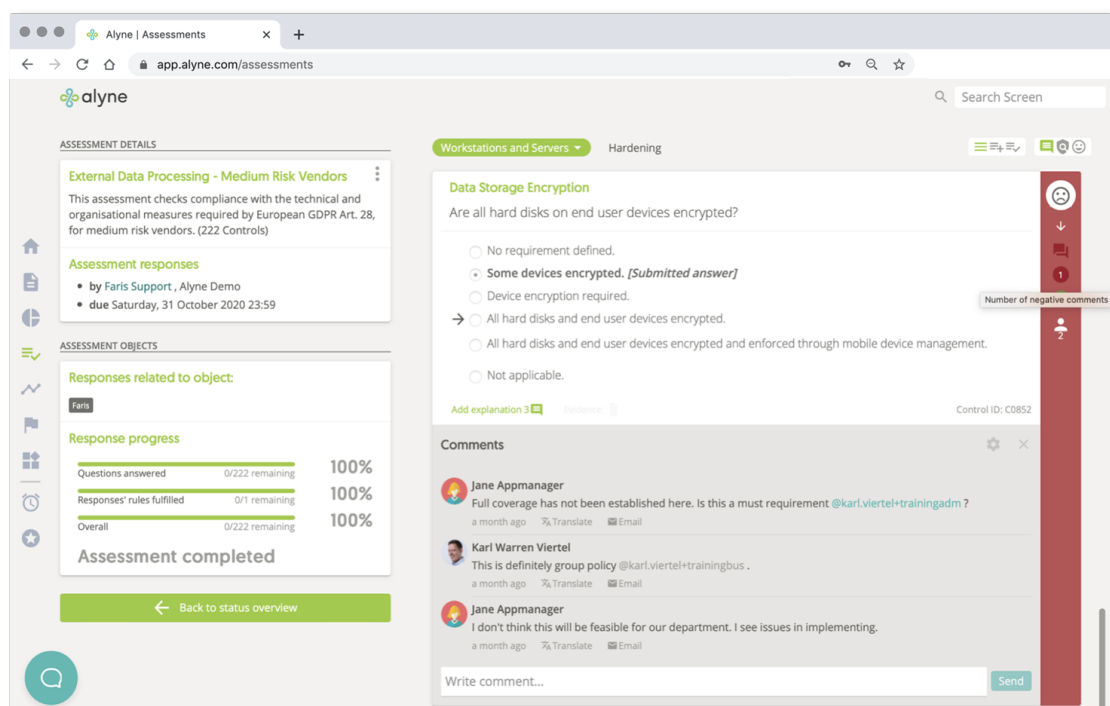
Alyne | Assessments

app.alyne.com/assessments

alyne

Search Screen

ASSESSMENT DETAILS

External Data Processing - Medium Risk Vendors

This assessment checks compliance with the technical and organisational measures required by European GDPR Art. 28, for medium risk vendors. (222 Controls)

Assessment responses

• by Faris Support , Alyne Demo
• due Saturday, 31 October 2020 23:59

ASSESSMENT OBJECTS

Responses related to object:

Faris

Response progress

Questions answered 0/222 remaining 100%
Responses' rules fulfilled 0/1 remaining 100%
Overall 0/222 remaining 100%

Assessment completed

Back to status overview

Workstations and Servers

Hardening

Data Storage Encryption

Are all hard disks on end user devices encrypted?

No requirement defined.

Some devices encrypted. [Submitted answer]

Device encryption required.

All hard disks and end user devices encrypted.

All hard disks and end user devices encrypted and enforced through mobile device management.

Not applicable.

Add explanation 3 Evidence

Control ID: C0852

1

Number of negative comments

2

Comments

Jane Appmanager
Full coverage has not been established here. Is this a must requirement @karl.viertel+trainingadm ?
a month ago Translate Email

Karl Warren Viertel
This is definitely group policy @karl.viertel+trainingbus .
a month ago Translate Email

Jane Appmanager
I don't think this will be feasible for our department. I see issues in implementing.
a month ago Translate Email

Write comment...

Send